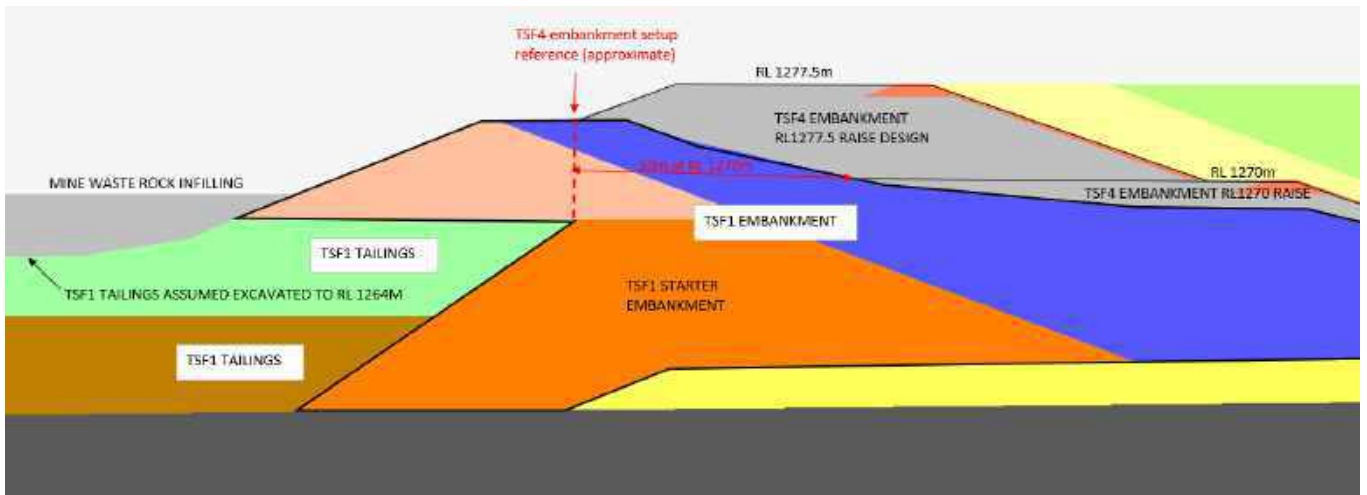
TSF4 embankment setup reference (approximate)

RL 1277.5m

TSF4 EMBANKMENT
RL1277.5 RAISE DESIGN

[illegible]

RL 1270m

TSF4 EMBANKMENT RL1270 RAISE

MINE WASTE ROCK INFILLING

TSF1 EMBANKMENT

TSF1 TAILINGS

TSF1 TAILINGS ASSUMED EXCAVATED TO RL 1264M

TSF1 STARTER
EMBANKMENT

TSF1 TAILINGS